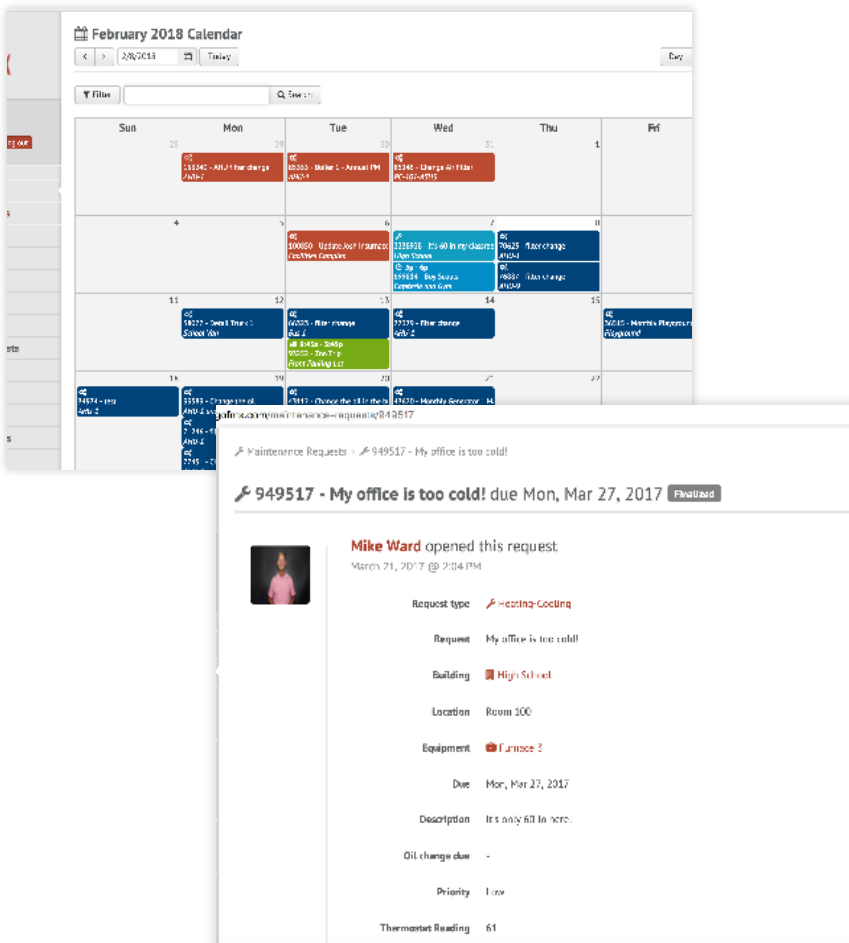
February 2018 Calendar

2/8/2018 Today Day

Filter Search

| Sun | Mon | Tue | Wed | Thu | Fri |
|---|---|---|---|---|---|
| 28 | 29 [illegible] - AHU-4 filter change AHU-4 | 30 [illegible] - Boiler 1 - Annual PM AHU-4 | 31 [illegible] - Change Air Filter RC-102-45715 | 1 | |
| 4 | 5 | 6 100850 - Update Asst Insurance Facilities Complex | 7 2336938 - It's 60 in my classroom High School; 3p - 6p 999634 - Boy Scouts Cafeteria and Gym | 8 70625 - Filter change AHU-4; 76887 - Filter change AHU-9 | |
| 11 | 12 58022 - Detail Truck 1 School Van | 13 66235 - Filter change Bus 1; 8:45a - 3:45p 50252 - Zoo Trip Front Parking Lot | 14 22129 - Filter change AHU-2 | 15 | 26615 - Monthly Playground Playground |
| 18 24574 - test AHU-2 | 19 55583 - Change the oil AHU-4 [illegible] | 20 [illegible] - Change the oil in the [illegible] | 21 42620 - Monthly Generator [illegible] | 22 | |

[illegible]gofmx.com/maintenance-requests/949517

Maintenance Requests > 949517 - My office is too cold!

949517 - My office is too cold! due Mon, Mar 27, 2017 Finalized

Mike Ward opened this request
March 21, 2017 @ 2:04 PM

Request type Heating-Cooling
Request My office is too cold!
Building High School
Location Room 100
Equipment Furnace 3
Due Mon, Mar 27, 2017
Description It's only 60 in here!
Oil change due -
Priority Low
Thermostat Reading 61